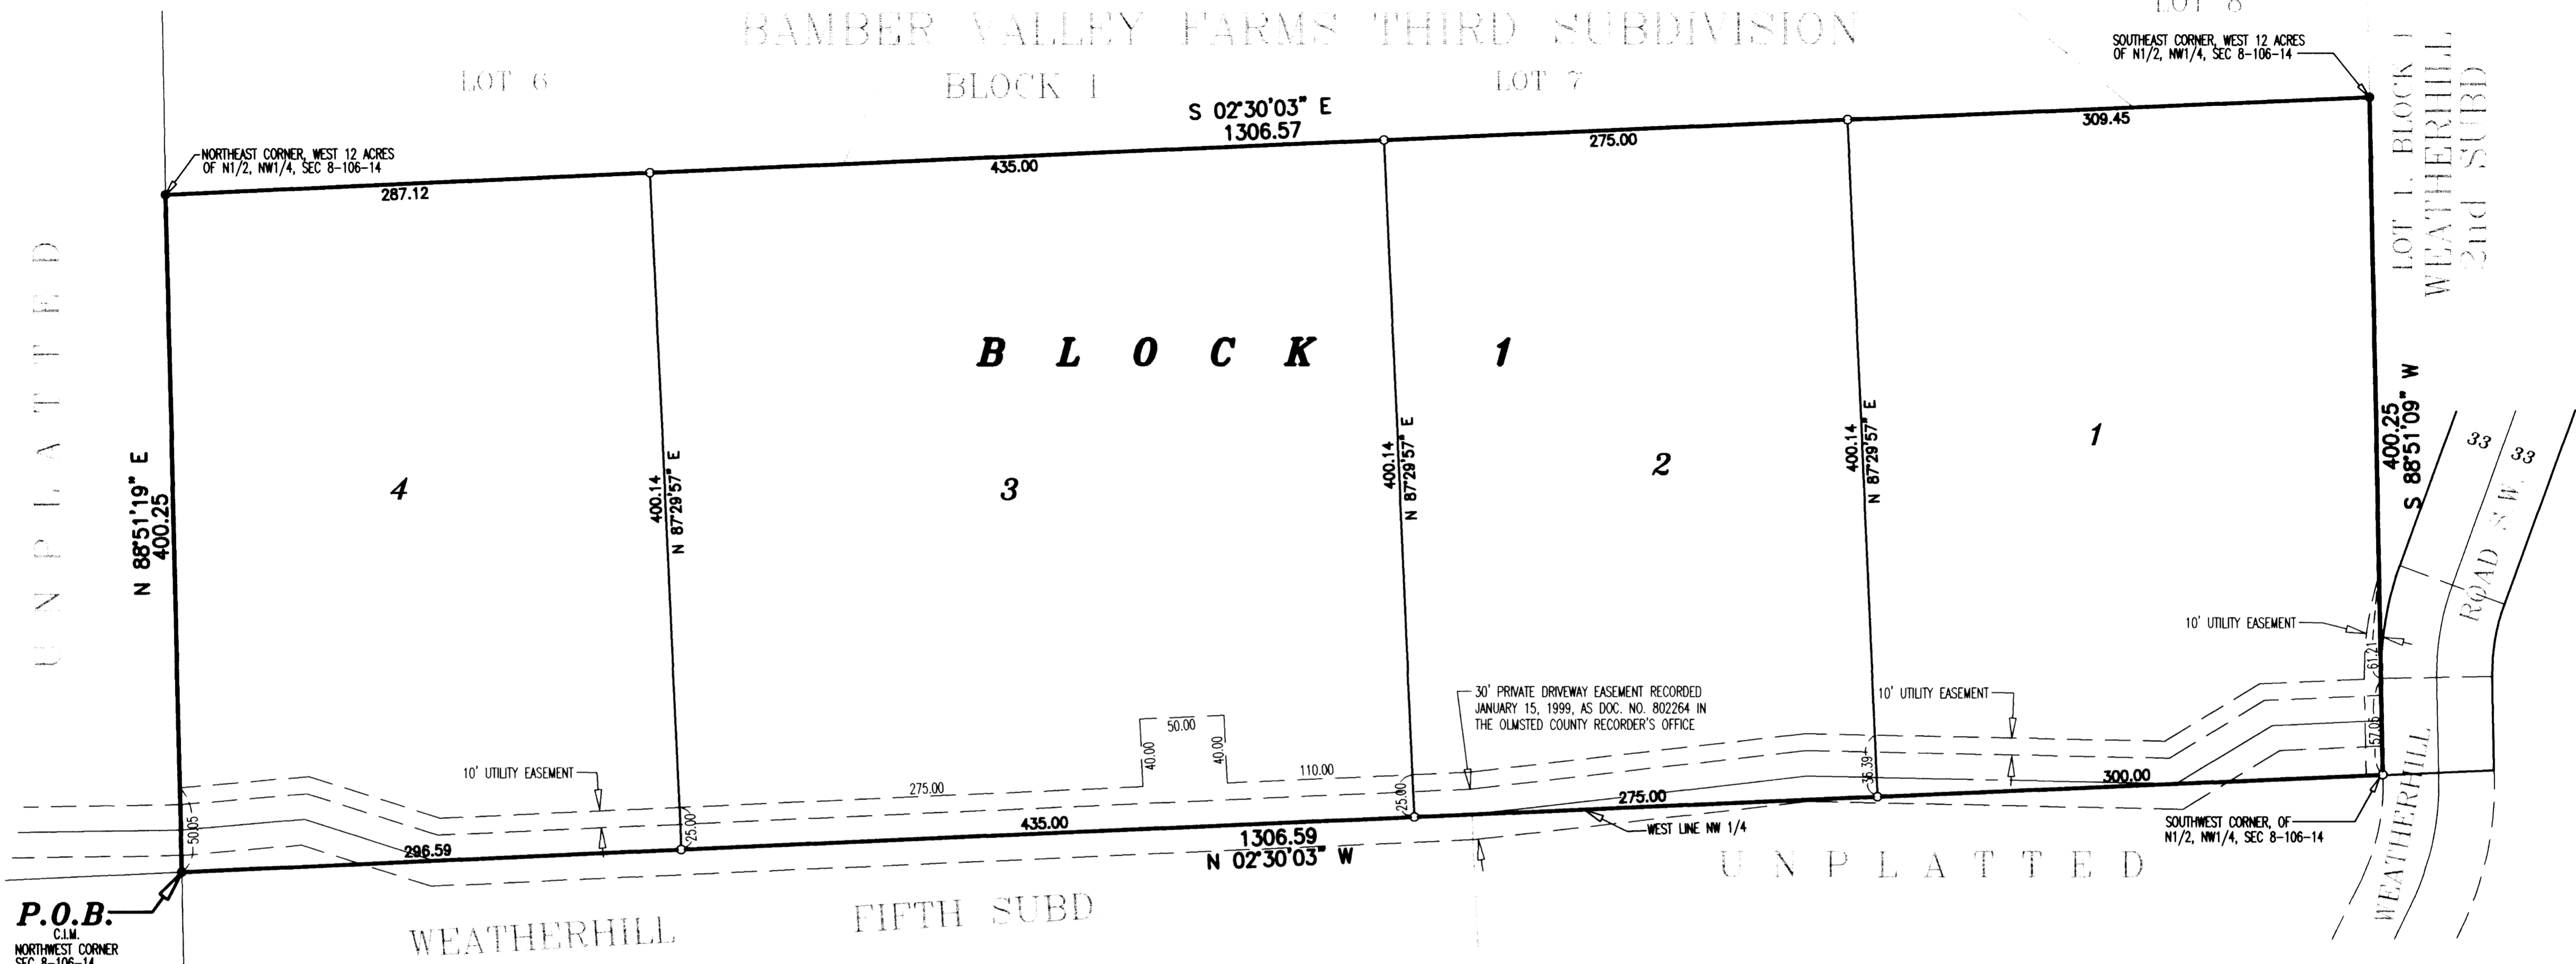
BAMBER VALLEY FARMS THIRD SUBDIVISION

LOT 8

LOT 6

BLOCK 1

LOT 7

SOUTHEAST CORNER, WEST 12 ACRES OF N1/2, NW1/4, SEC 8-106-14

LOT 1, BLOCK 1 WEATHERHILL 2nd SUBD

S 02°30'03" E
1306.57

309.45

275.00

435.00

NORTHEAST CORNER, WEST 12 ACRES OF N1/2, NW1/4, SEC 8-106-14

287.12

UNPLATTED

BLOCK 1

N 88°51'19" E
400.25

400.14
N 87°29'57" E

400.14
N 87°29'57" E

400.14
N 87°29'57" E

400.25
S 88°51'09" W

4

3

2

1

33

33

ROAD S.W.

10' UTILITY EASEMENT

61.21

30' PRIVATE DRIVEWAY EASEMENT RECORDED JANUARY 15, 1999, AS DOC. NO. 802264 IN THE OLMSTED COUNTY RECORDER'S OFFICE

10' UTILITY EASEMENT

50.00

40.00

40.00

10' UTILITY EASEMENT

275.00

110.00

36.39

57.06

300.00

50.05

25.00

25.00

435.00

275.00

296.59

1306.59
N 02°30'03" W

WEST LINE NW 1/4

SOUTHWEST CORNER, OF N1/2, NW1/4, SEC 8-106-14

UNPLATTED

WEATHERHILL

P.O.B.
C.I.M.
NORTHWEST CORNER
SEC 8-106-14

WEATHERHILL

FIFTH SUBD